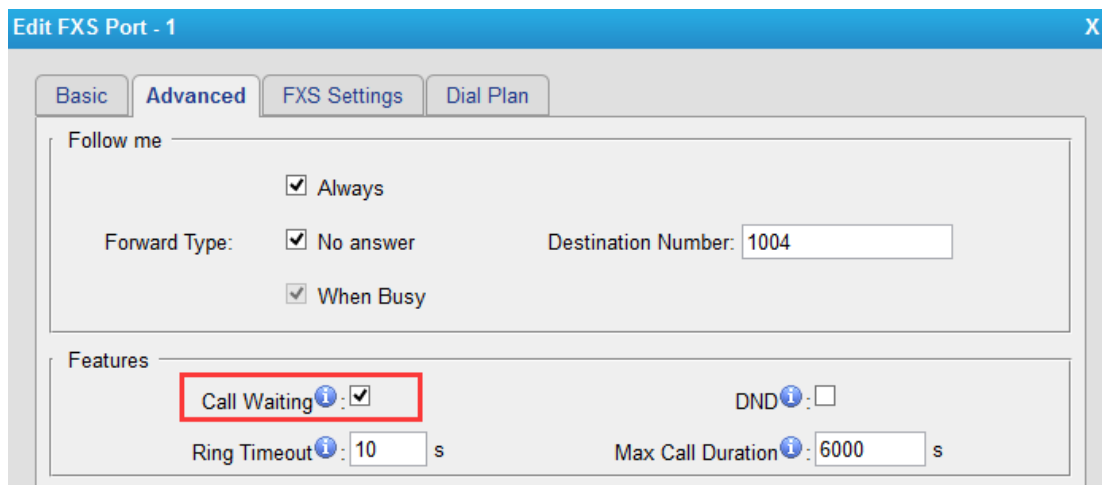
Edit FXS Port - 1

X

Basic | Advanced | FXS Settings | Dial Plan

Follow me

Always

Forward Type: No answer

Destination Number: 1004

When Busy

Features

Call Waiting:

DND:

Ring Timeout: 10 s

Max Call Duration: 6000 s